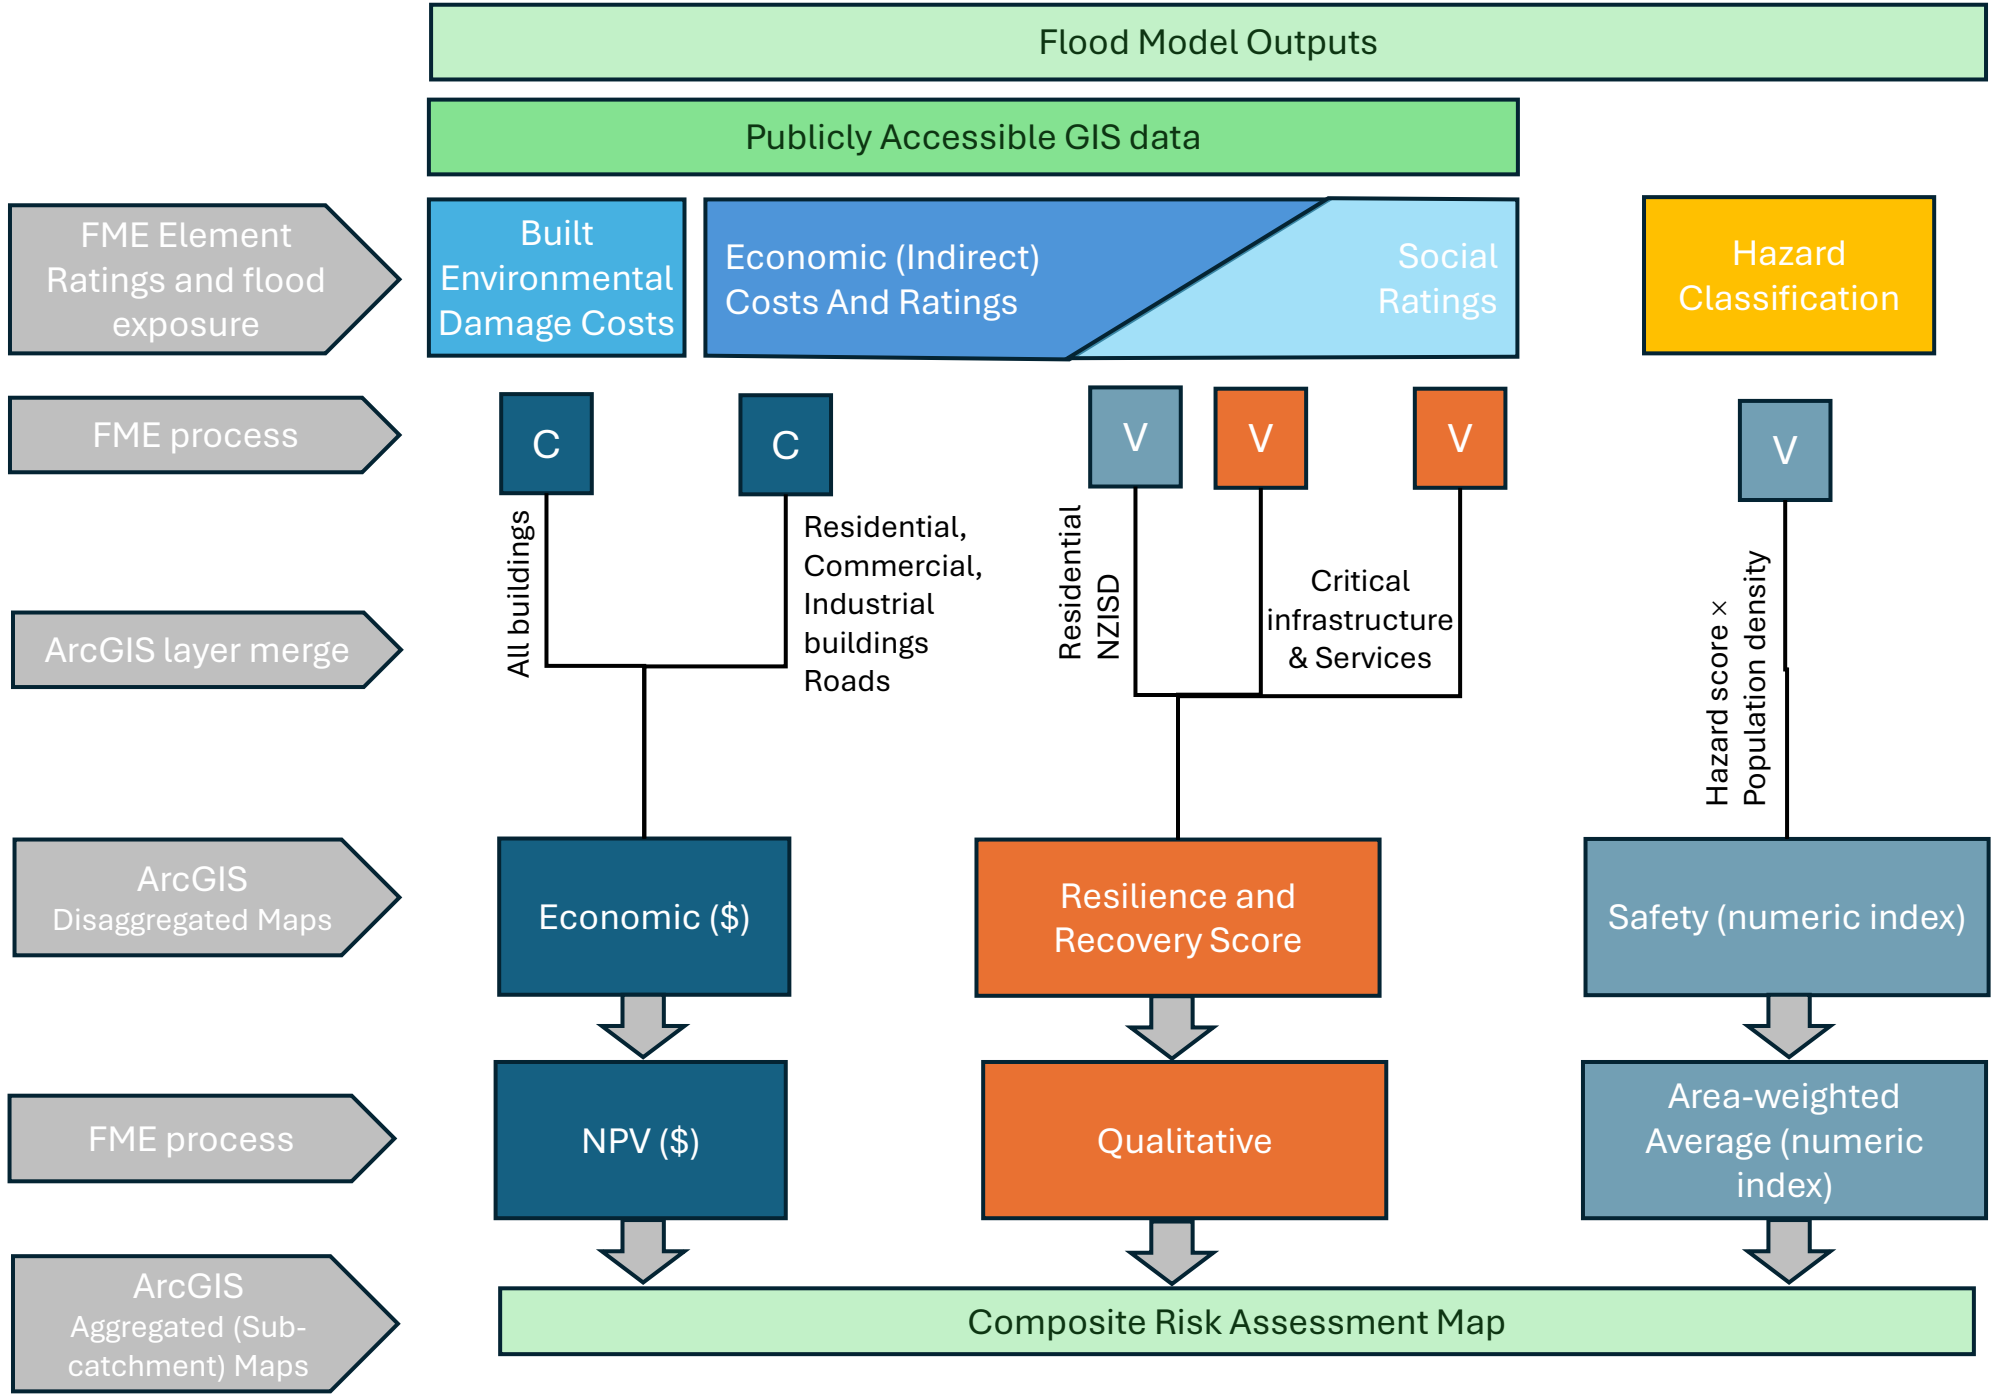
Flood Model Outputs

Publicly Accessible GIS data

FME Element Ratings and flood exposure

Built Environmental Damage Costs

Economic (Indirect) Costs And Ratings

Social Ratings

Hazard Classification

FME process

C

C

V

V

V

V

All buildings

Residential, Commercial, Industrial buildings Roads

Residential

NZISD

Critical infrastructure & Services

Hazard score × Population density

ArcGIS layer merge

ArcGIS Disaggregated Maps

Economic ($)

Resilience and Recovery Score

Safety (numeric index)

FME process

NPV ($)

Qualitative

Area-weighted Average (numeric index)

ArcGIS Aggregated (Sub-catchment) Maps

Composite Risk Assessment Map